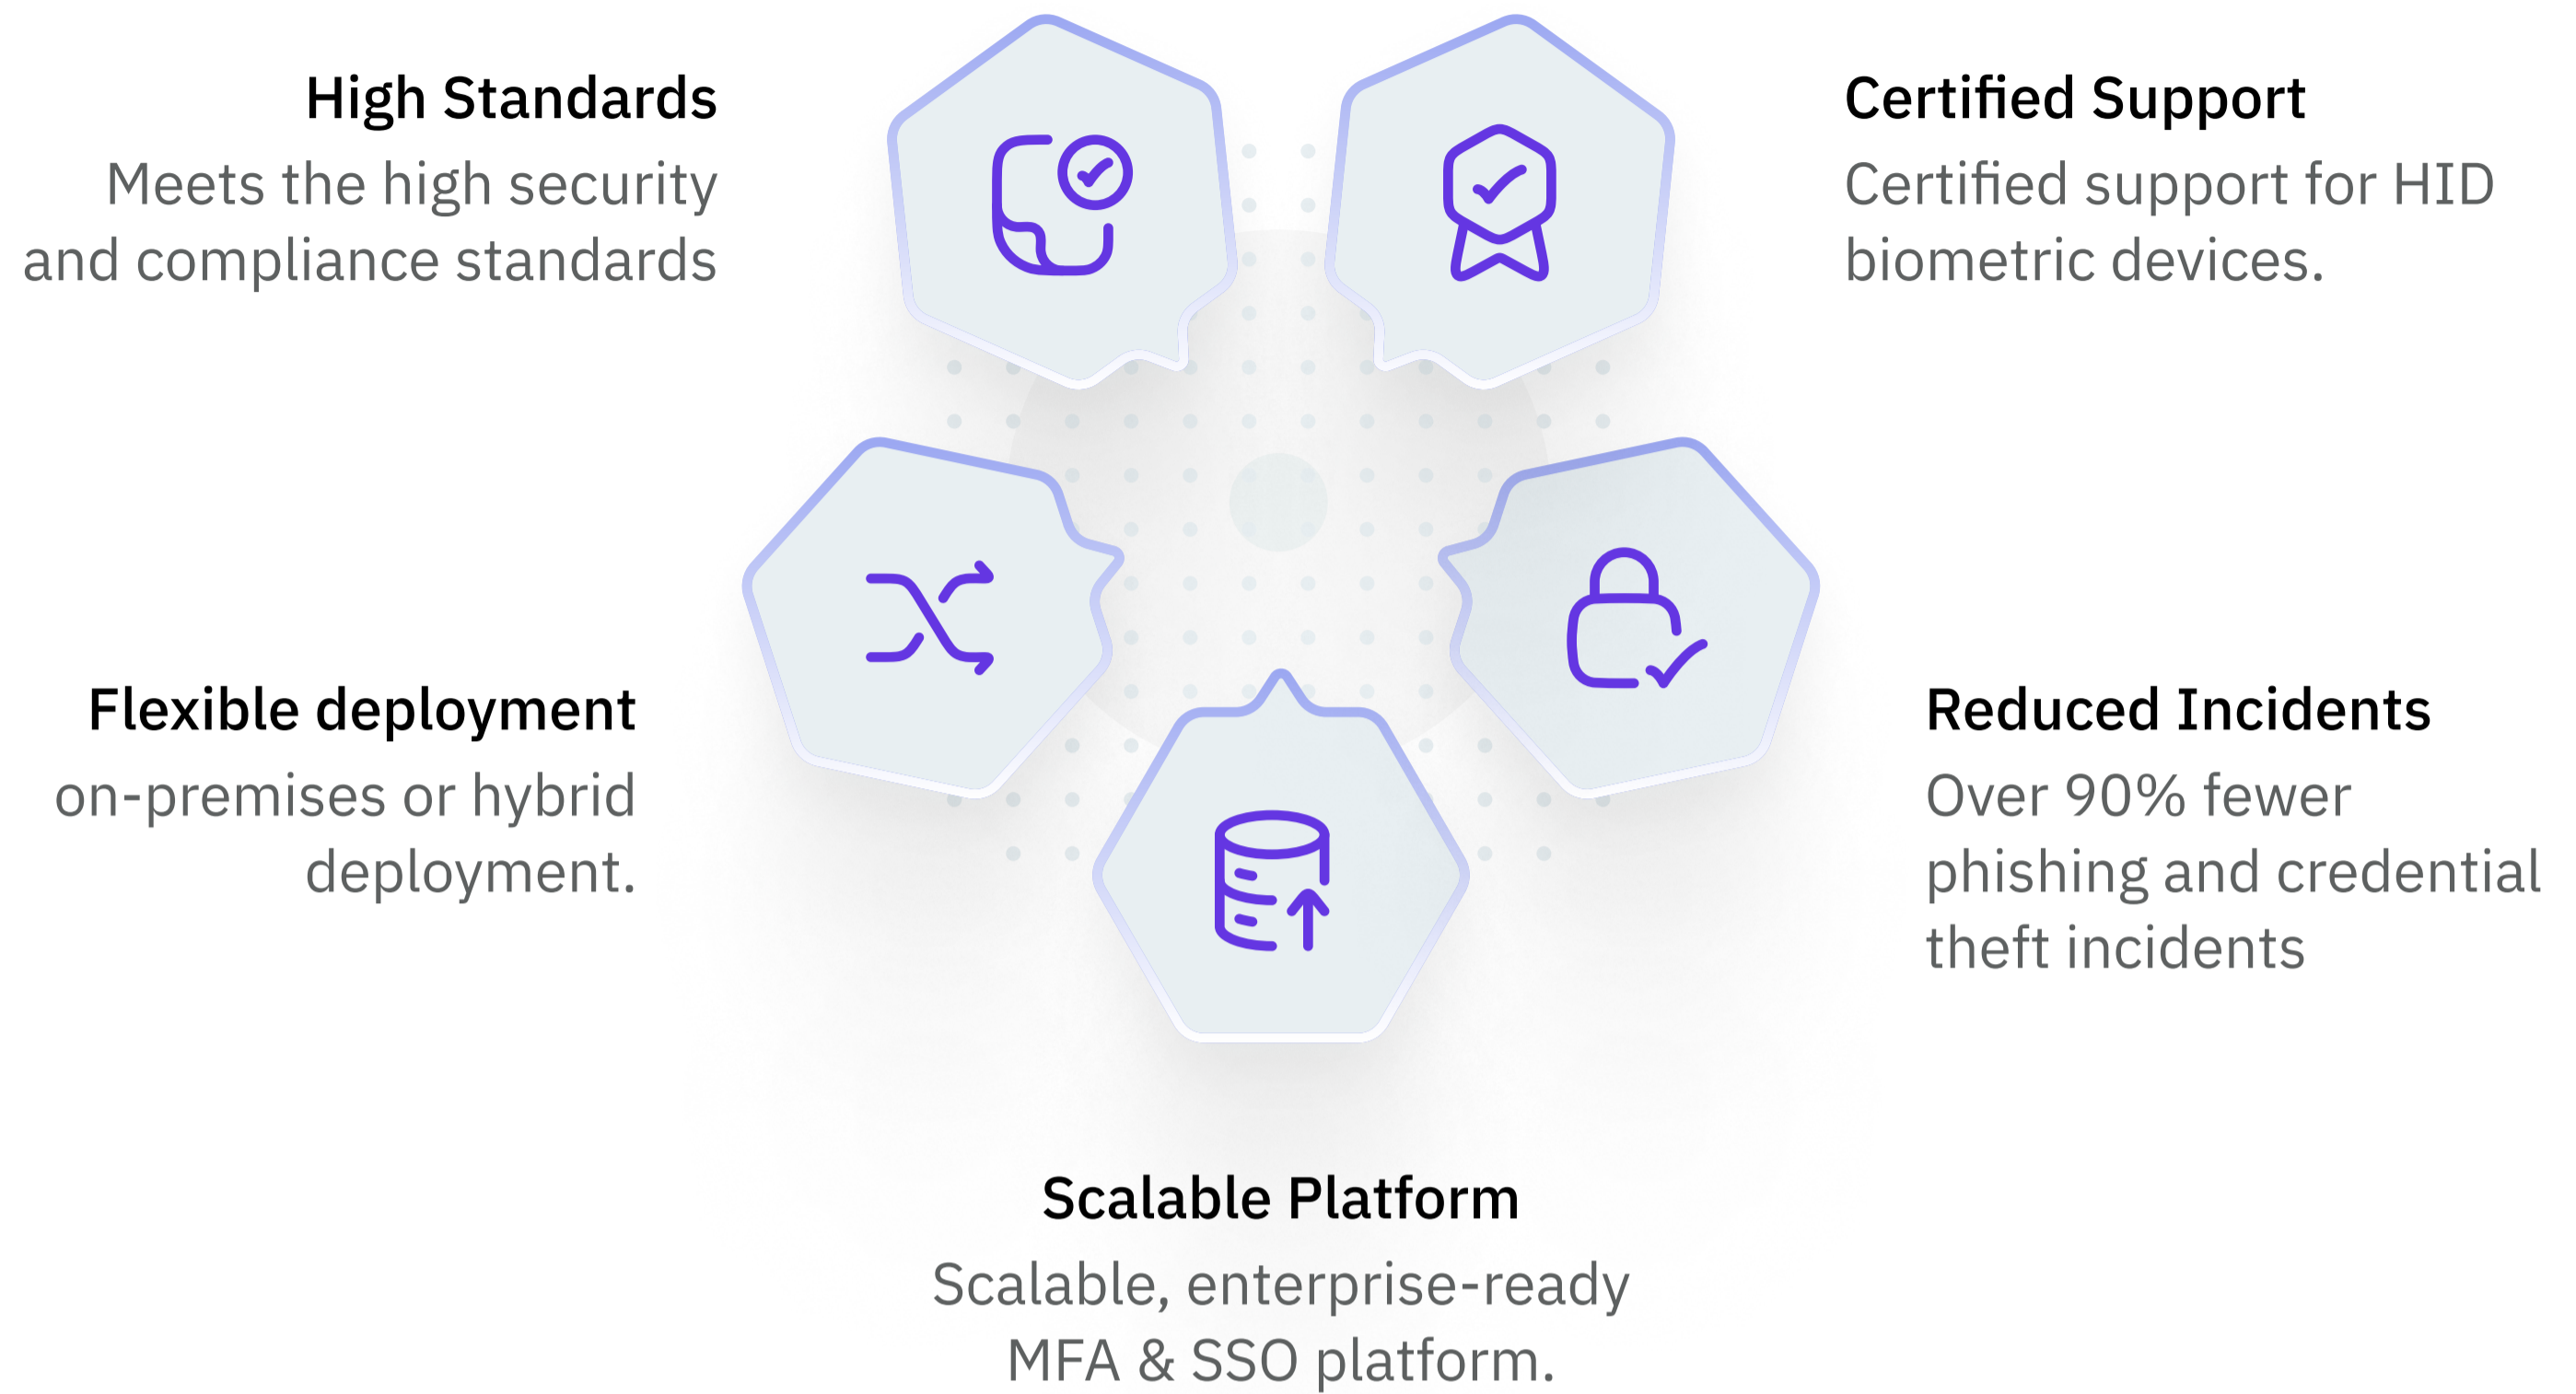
High Standards
Meets the high security and compliance standards

Certified Support
Certified support for HID biometric devices.

Flexible deployment
on-premises or hybrid deployment.

Reduced Incidents
Over 90% fewer phishing and credential theft incidents

Scalable Platform
Scalable, enterprise-ready MFA & SSO platform.